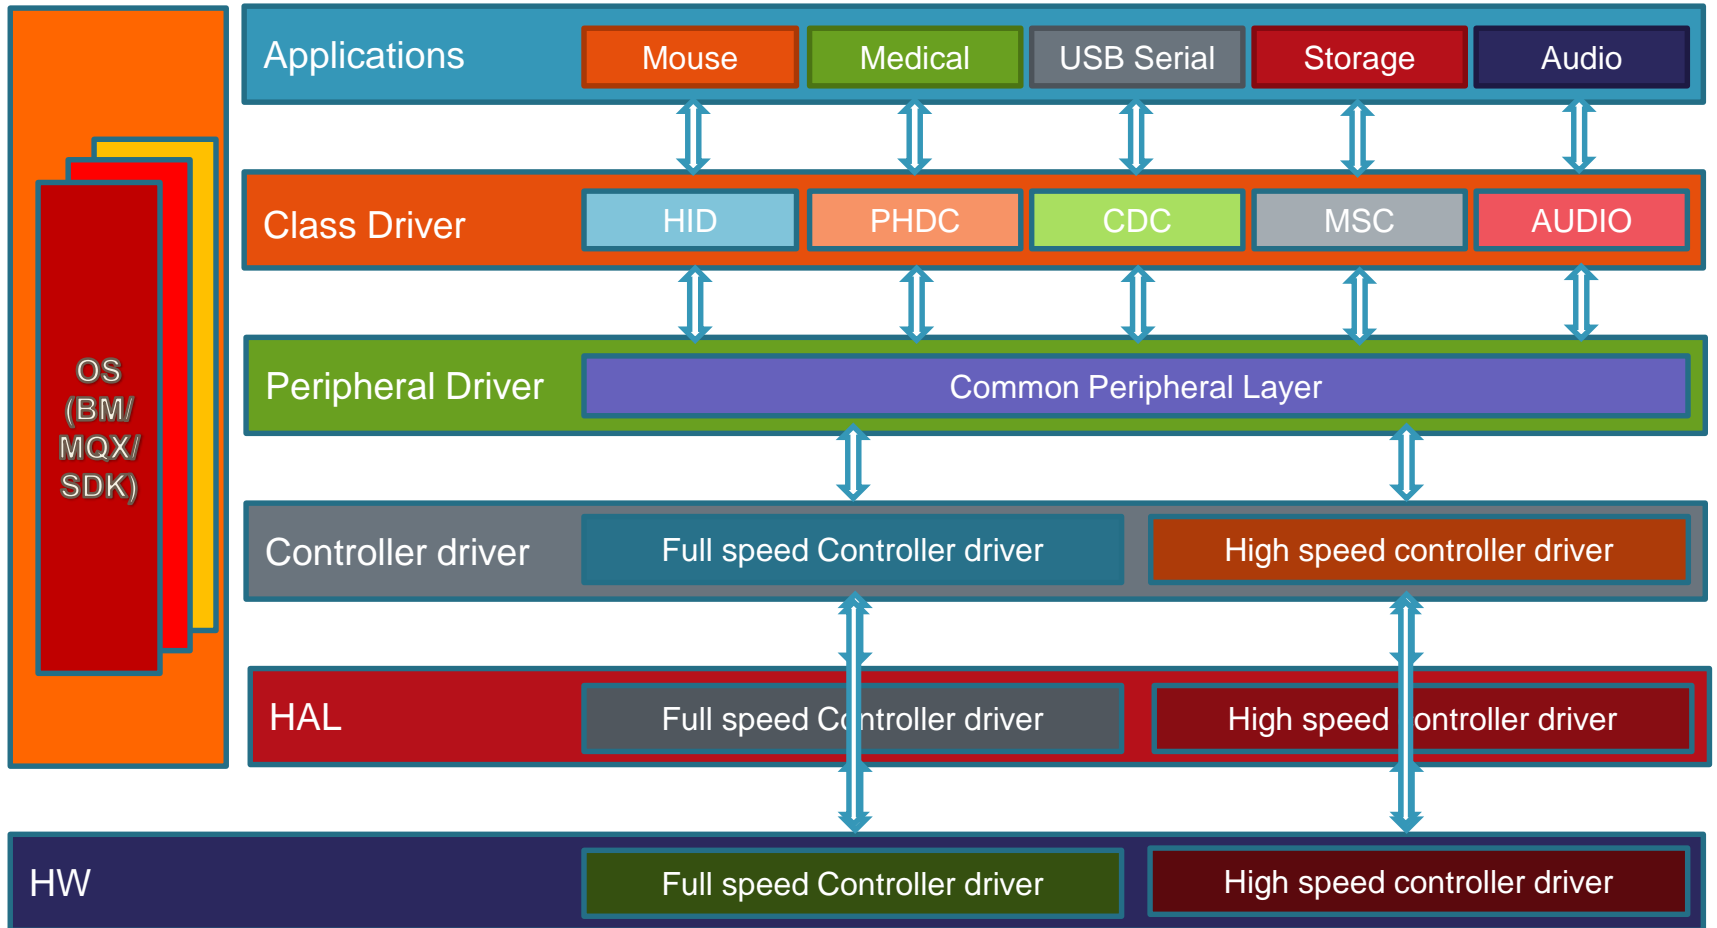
OS (BM/ MQX/ SDK)

Applications
Mouse
Medical
USB Serial
Storage
Audio

Class Driver
HID
PHDC
CDC
MSC
AUDIO

Peripheral Driver
Common Peripheral Layer

Controller driver
Full speed Controller driver
High speed controller driver

HAL
Full speed Controller driver
High speed controller driver

HW
Full speed Controller driver
High speed controller driver